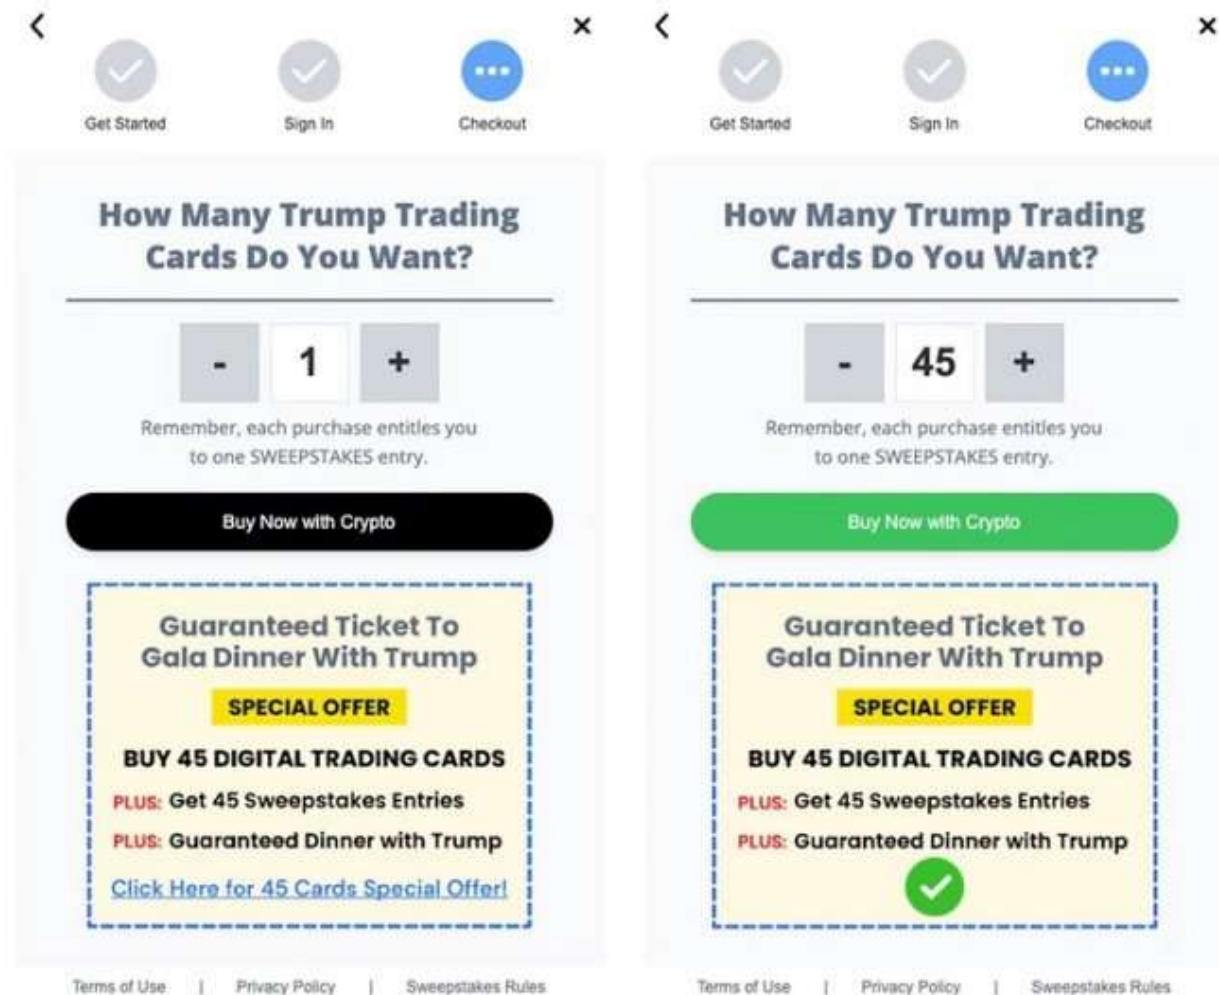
<
×
Get Started
Sign In
Checkout

How Many Trump Trading Cards Do You Want?

-
1
+

Remember, each purchase entitles you to one SWEEPSTAKES entry.

Buy Now with Crypto

Guaranteed Ticket To Gala Dinner With Trump

SPECIAL OFFER

BUY 45 DIGITAL TRADING CARDS

PLUS: Get 45 Sweepstakes Entries

PLUS: Guaranteed Dinner with Trump

Click Here for 45 Cards Special Offer!

Terms of Use | Privacy Policy | Sweepstakes Rules

<
×
Get Started
Sign In
Checkout

How Many Trump Trading Cards Do You Want?

-
45
+

Remember, each purchase entitles you to one SWEEPSTAKES entry.

Buy Now with Crypto

Guaranteed Ticket To Gala Dinner With Trump

SPECIAL OFFER

BUY 45 DIGITAL TRADING CARDS

PLUS: Get 45 Sweepstakes Entries

PLUS: Guaranteed Dinner with Trump

Terms of Use | Privacy Policy | Sweepstakes Rules